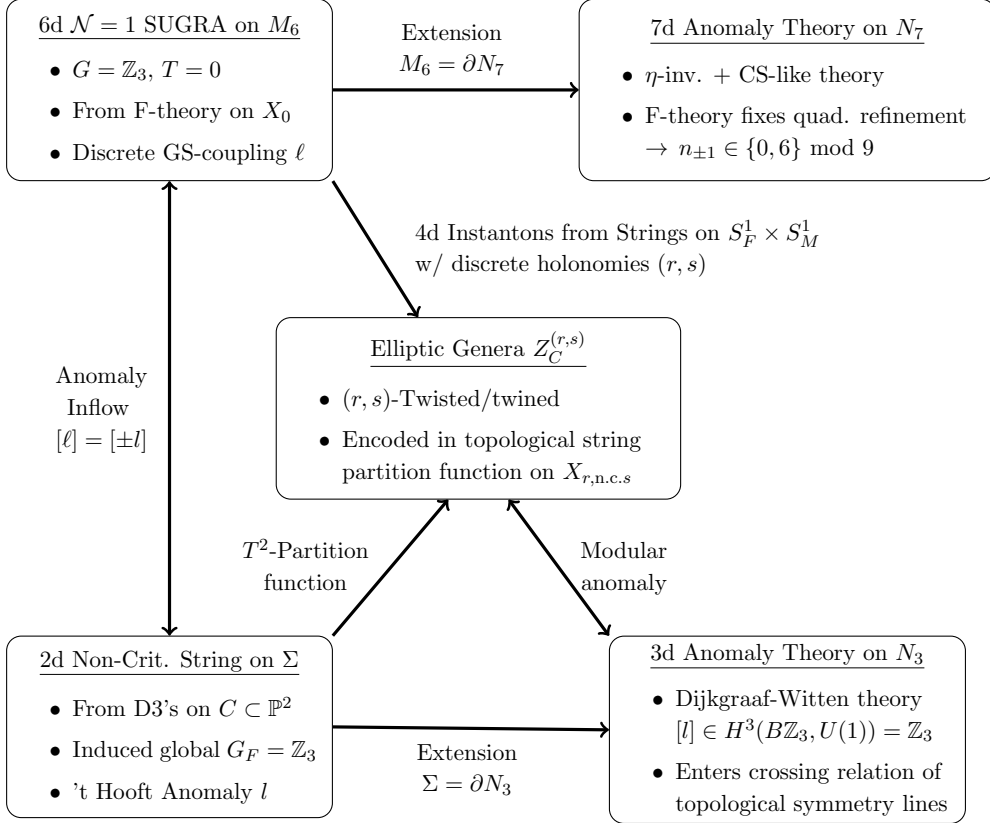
6d $\mathcal{N}=1$ SUGRA on $M_6$

- $G=\mathbb{Z}_3$, $T=0$
- From F-theory on $X_0$
- Discrete GS-coupling $\ell$

Extension
$M_6=\partial N_7$

7d Anomaly Theory on $N_7$

- $\eta$-inv. + CS-like theory
- F-theory fixes quad. refinement $\rightarrow n_{\pm 1} \in \{0,6\}$ mod 9

4d Instantons from Strings on $S_F^1 \times S_M^1$
w/ discrete holonomies $(r,s)$

Anomaly
Inflow
$[\ell]=[\pm l]$

Elliptic Genera $Z_C^{(r,s)}$

- $(r,s)$-Twisted/twined
- Encoded in topological string partition function on $X_{r,\text{n.c.}s}$

$T^2$-Partition
function

Modular
anomaly

2d Non-Crit. String on $\Sigma$

- From D3's on $C \subset \mathbb{P}^2$
- Induced global $G_F=\mathbb{Z}_3$
- 't Hooft Anomaly $l$

Extension
$\Sigma=\partial N_3$

3d Anomaly Theory on $N_3$

- Dijkgraaf-Witten theory $[l] \in H^3(B\mathbb{Z}_3, U(1))=\mathbb{Z}_3$
- Enters crossing relation of topological symmetry lines